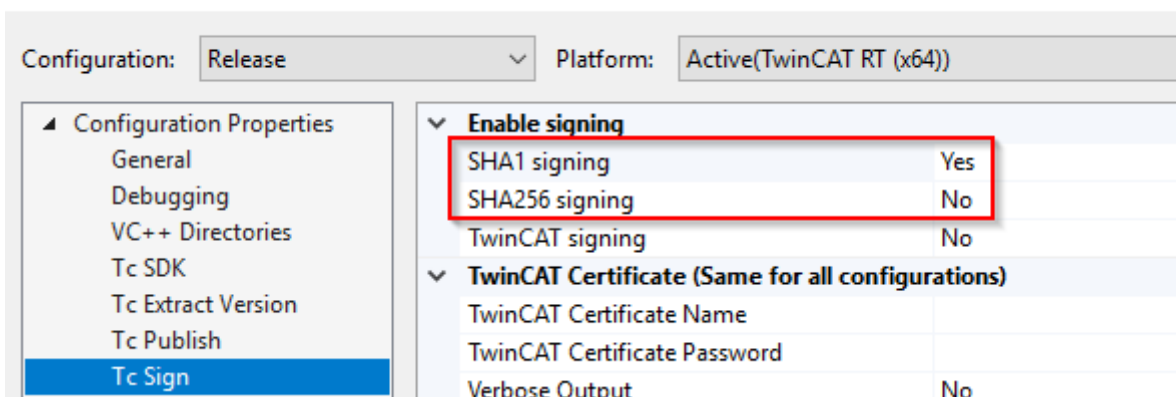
Configuration: Release

Platform: Active(TwinCAT RT (x64))

Configuration Properties
General
Debugging
VC++ Directories
Tc SDK
Tc Extract Version
Tc Publish
Tc Sign

Enable signing

| | |
|---|---|
| SHA1 signing | Yes |
| SHA256 signing | No |
| TwinCAT signing | No |

TwinCAT Certificate (Same for all configurations)

| | |
|---|---|
| TwinCAT Certificate Name | |
| TwinCAT Certificate Password | |
| Verbose Output | No |